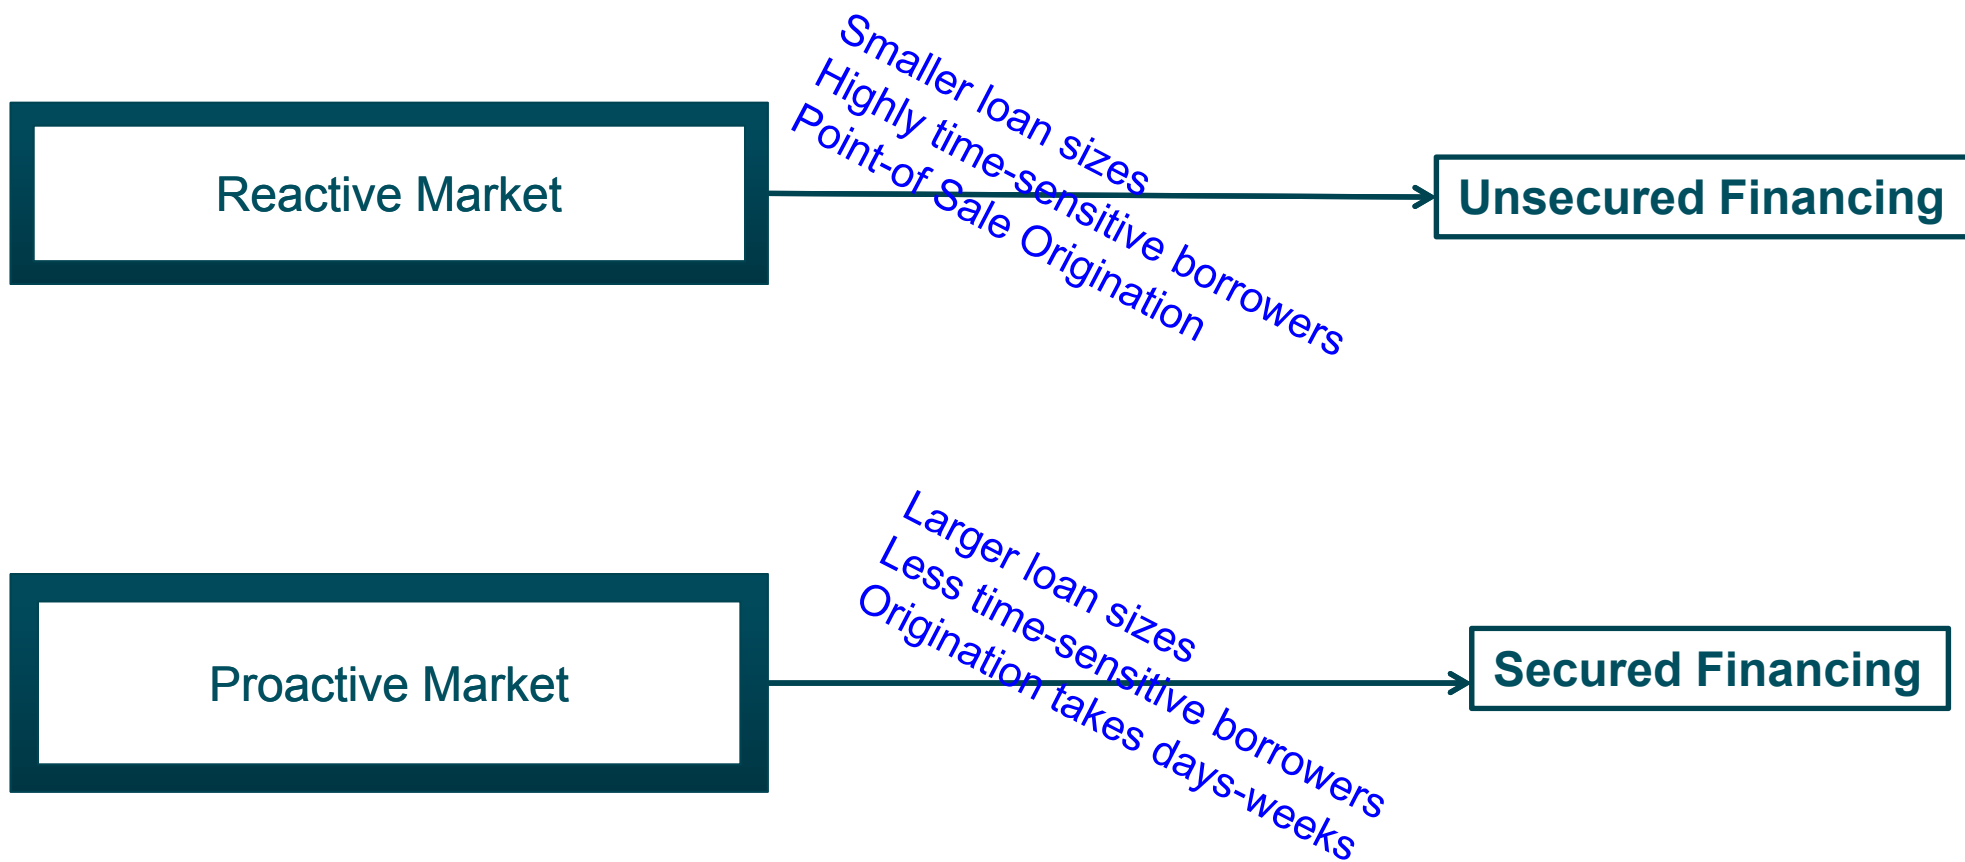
Reactive Market

Smaller loan sizes
Highly time-sensitive borrowers
Point-of Sale Origination

Unsecured Financing

Proactive Market

Larger loan sizes
Less time-sensitive borrowers
Origination takes days-weeks

Secured Financing